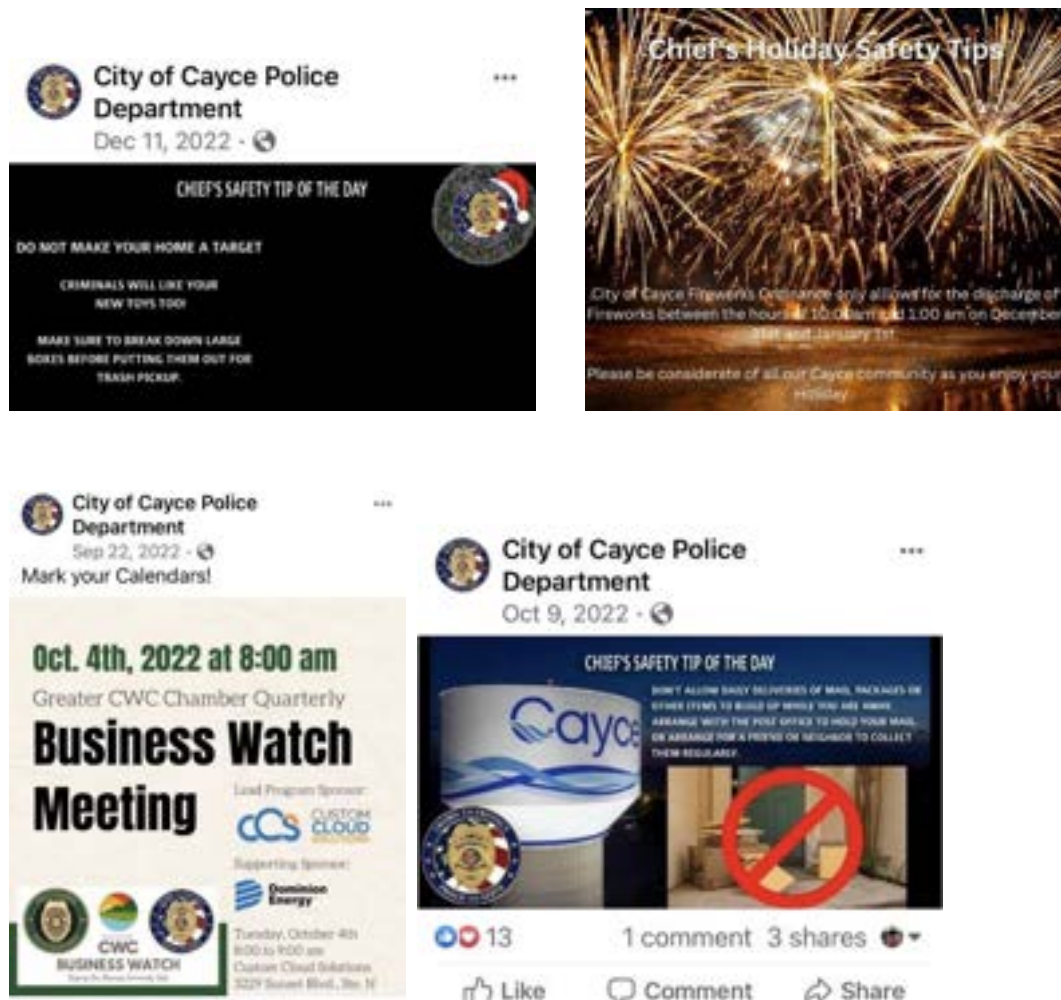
City of Cayce Police Department
Dec 11, 2022 ·

CHIEF'S SAFETY TIP OF THE DAY

DO NOT MAKE YOUR HOME A TARGET

CRIMINALS WILL LIKE YOUR NEW TOYS TOO!

MAKE SURE TO BREAK DOWN LARGE BOXES BEFORE PUTTING THEM OUT FOR TRASH PICKUP.

Chief's Holiday Safety Tips

City of Cayce Fireworks Ordinance only allows for the discharge of Fireworks between the hours of 10:00am and 1:00 am on December 31st and January 1st.

Please be considerate of all our Cayce community as you enjoy your Holiday.

City of Cayce Police Department
Sep 22, 2022 ·
Mark your Calendars!

Oct. 4th, 2022 at 8:00 am
Greater CWC Chamber Quarterly
Business Watch Meeting
Lead Program Sponsor:
CCS CUSTOM CLOUD SOLUTIONS
Supporting Sponsor:
Dominion Energy
CWC BUSINESS WATCH
Tuesday, October 4th 8:00 to 9:00 am Custom Cloud Solutions 3229 Sunset Blvd., Ste. N

City of Cayce Police Department
Oct 9, 2022 ·

CHIEF'S SAFETY TIP OF THE DAY
DON'T ALLOW DAILY DELIVERIES OF MAIL, PACKAGES OR OTHER ITEMS TO BUILD UP WHILE YOU ARE AWAY. ARRANGE WITH THE POST OFFICE TO HOLD YOUR MAIL, OR ARRANGE FOR A FRIEND OR NEIGHBOR TO COLLECT THEM REGULARLY.
Cayce

13 1 comment 3 shares
Like Comment Share